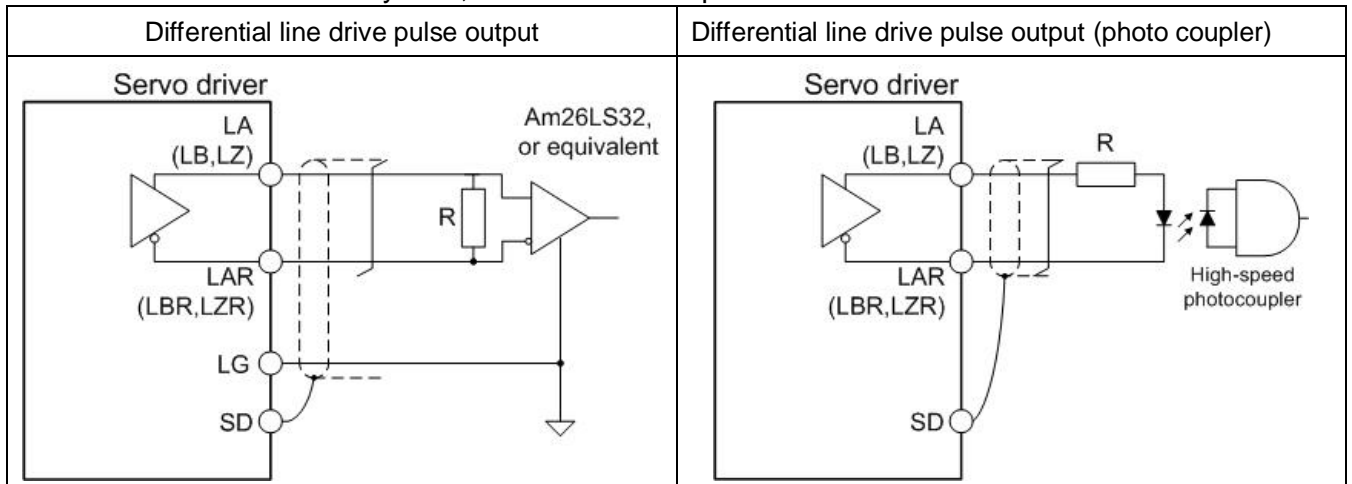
| Differential line drive pulse output | Differential line drive pulse output (photo coupler) |
|---|---|
| Servo driver LA (LB,LZ) Am26LS32, or equivalent R LAR (LBR,LZR) LG SD | Servo driver LA (LB,LZ) R LAR (LBR,LZR) High-speed photocoupler SD |